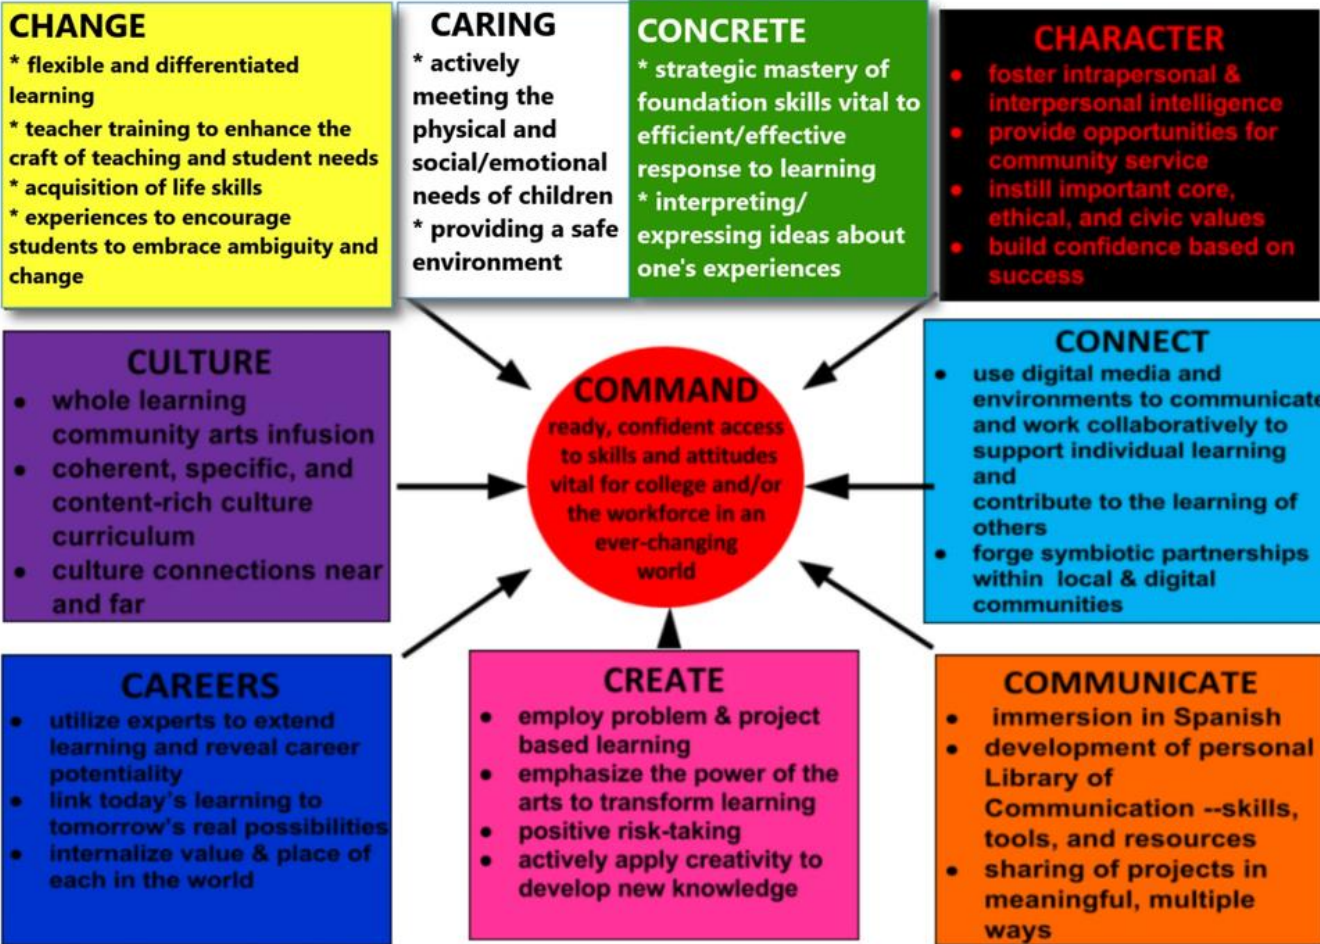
CHANGE
* flexible and differentiated learning
* teacher training to enhance the craft of teaching and student needs
* acquisition of life skills
* experiences to encourage students to embrace ambiguity and change

CARING
* actively meeting the physical and social/emotional needs of children
* providing a safe environment

CONCRETE
* strategic mastery of foundation skills vital to efficient/effective response to learning
* interpreting/ expressing ideas about one's experiences

CHARACTER
• foster intrapersonal & interpersonal intelligence
• provide opportunities for community service
• instill important core, ethical, and civic values
• build confidence based on success

CULTURE
• whole learning community arts infusion
• coherent, specific, and content-rich culture curriculum
• culture connections near and far

COMMAND
ready, confident access to skills and attitudes vital for college and/or the workforce in an ever-changing world

CONNECT
• use digital media and environments to communicate and work collaboratively to support individual learning and contribute to the learning of others
• forge symbiotic partnerships within local & digital communities

CAREERS
• utilize experts to extend learning and reveal career potentiality
• link today's learning to tomorrow's real possibilities
• internalize value & place of each in the world

CREATE
• employ problem & project based learning
• emphasize the power of the arts to transform learning
• positive risk-taking
• actively apply creativity to develop new knowledge

COMMUNICATE
• immersion in Spanish
• development of personal Library of Communication --skills, tools, and resources
• sharing of projects in meaningful, multiple ways